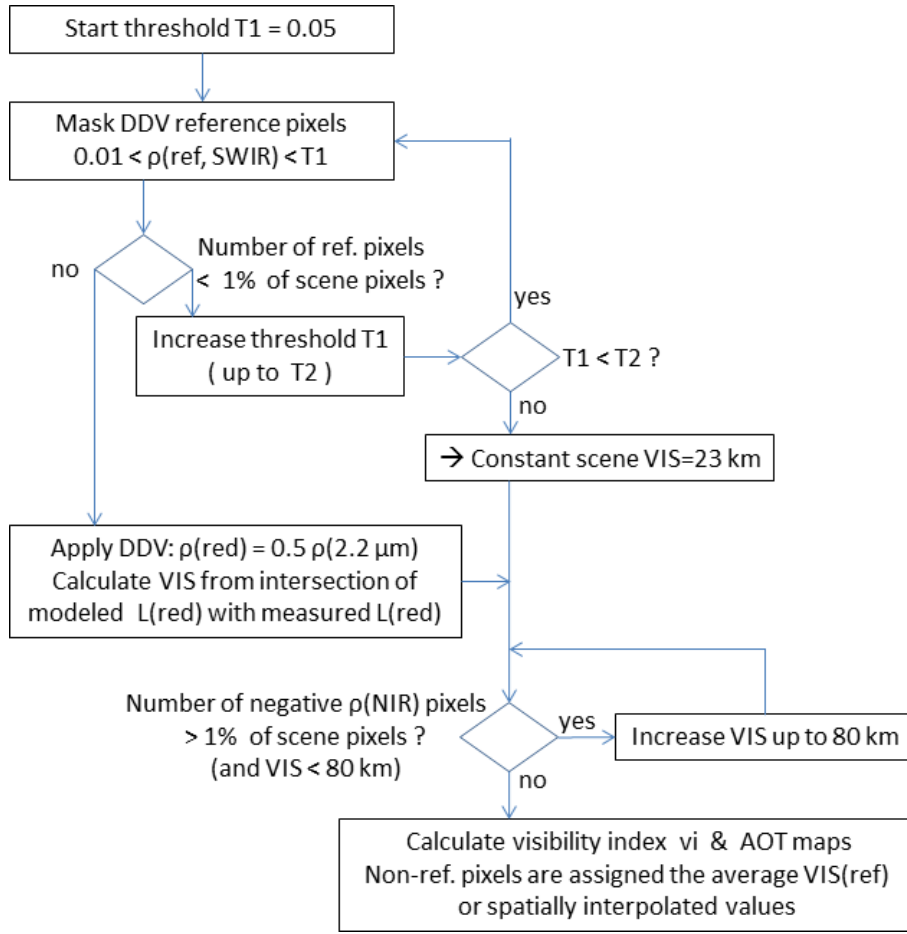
Start threshold T1 = 0.05

Mask DDV reference pixels
0.01 < ρ(ref, SWIR) < T1

Number of ref. pixels
< 1% of scene pixels ?

no

yes

Increase threshold T1
( up to T2 )

T1 < T2 ?

no

→ Constant scene VIS=23 km

Apply DDV: ρ(red) = 0.5 ρ(2.2 μm)
Calculate VIS from intersection of modeled L(red) with measured L(red)

Number of negative ρ(NIR) pixels
> 1% of scene pixels ?
(and VIS < 80 km)

yes

Increase VIS up to 80 km

no

Calculate visibility index vi & AOT maps
Non-ref. pixels are assigned the average VIS(ref) or spatially interpolated values